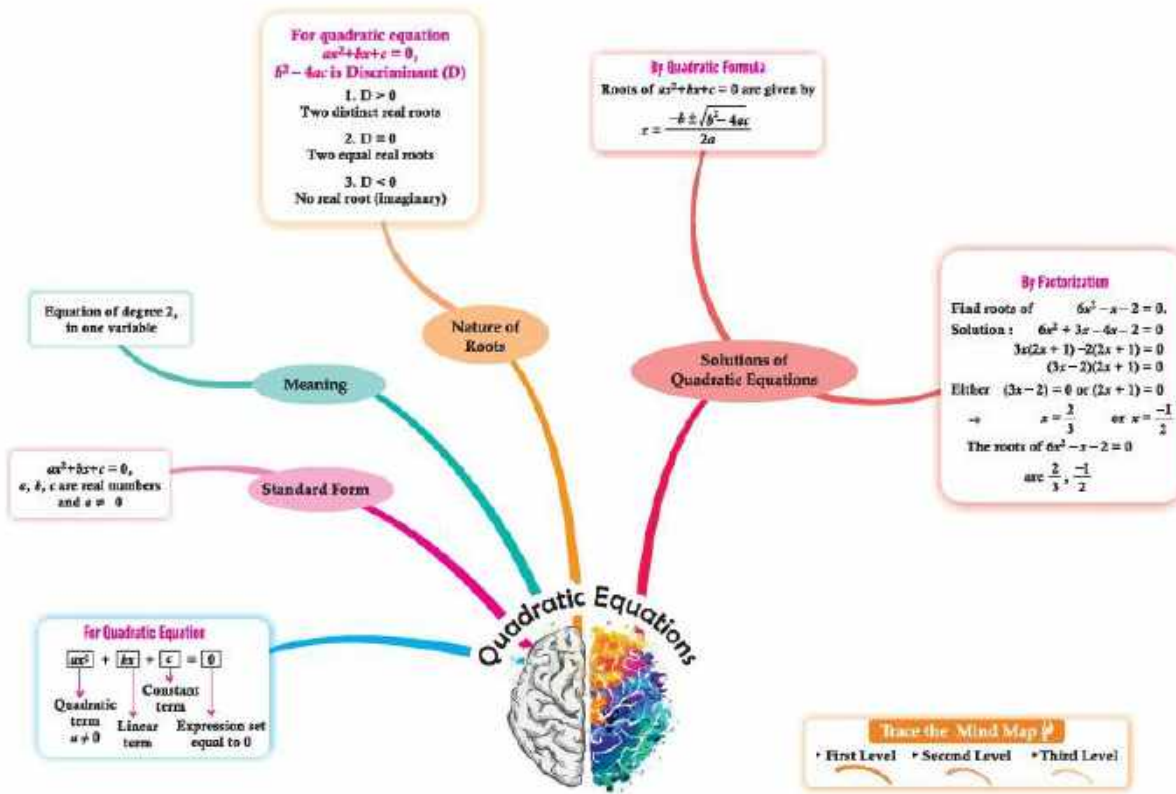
For quadratic equation $ax^2+bx+c=0$, $b^2-4ac$ is Discriminant (D)

1. D > 0
Two distinct real roots

2. D = 0
Two equal real roots

3. D < 0
No real root (imaginary)

By Quadratic Formula
Roots of $ax^2+bx+c=0$ are given by
$x=\frac{-b\pm\sqrt{b^2-4ac}}{2a}$

Equation of degree 2, in one variable

Nature of Roots

Meaning

Solutions of Quadratic Equations

By Factorization
Find roots of $6x^2-x-2=0$.
Solution : $6x^2+3x-4x-2=0$
$3x(2x+1)-2(2x+1)=0$
$(3x-2)(2x+1)=0$
Either $(3x-2)=0$ or $(2x+1)=0$
$\Rightarrow$ $x=\frac{2}{3}$ or $x=\frac{-1}{2}$
The roots of $6x^2-x-2=0$
are $\frac{2}{3}$, $\frac{-1}{2}$

$ax^2+bx+c=0$,
$a$, $b$, $c$ are real numbers and $a\neq 0$

Standard Form

For Quadratic Equation
$ax^2$ + $bx$ + $c$ = $0$
Quadratic term $a\neq 0$
Linear term
Constant term
Expression set equal to 0

Quadratic Equations

Trace the Mind Map
First Level
Second Level
Third Level